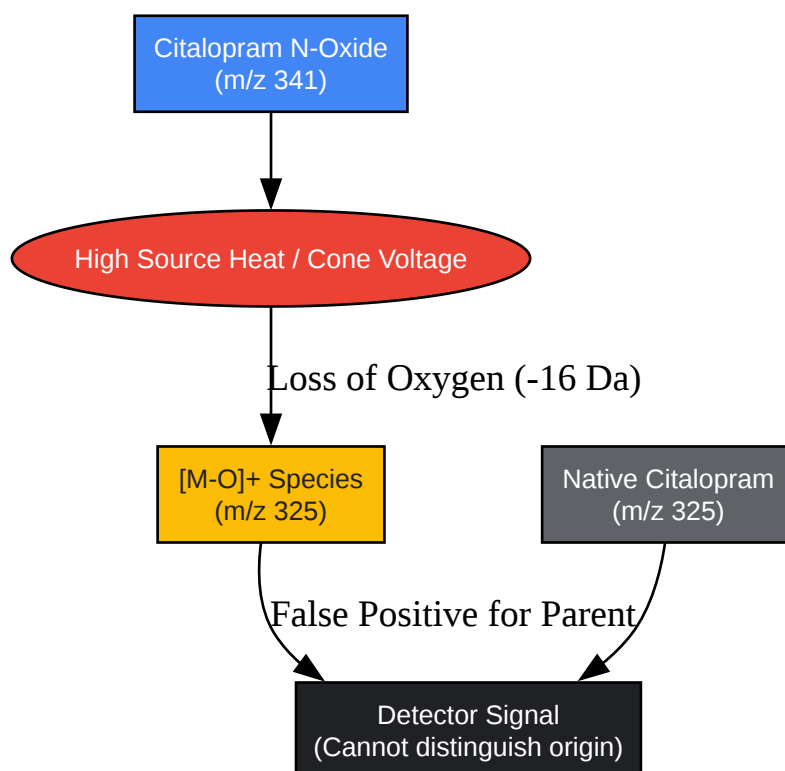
Citalopram N-Oxide
(m/z 341)

High Source Heat / Cone Voltage

Loss of Oxygen (-16 Da)

[M-O]+ Species
(m/z 325)

Native Citalopram
(m/z 325)

False Positive for Parent

Detector Signal
(Cannot distinguish origin)